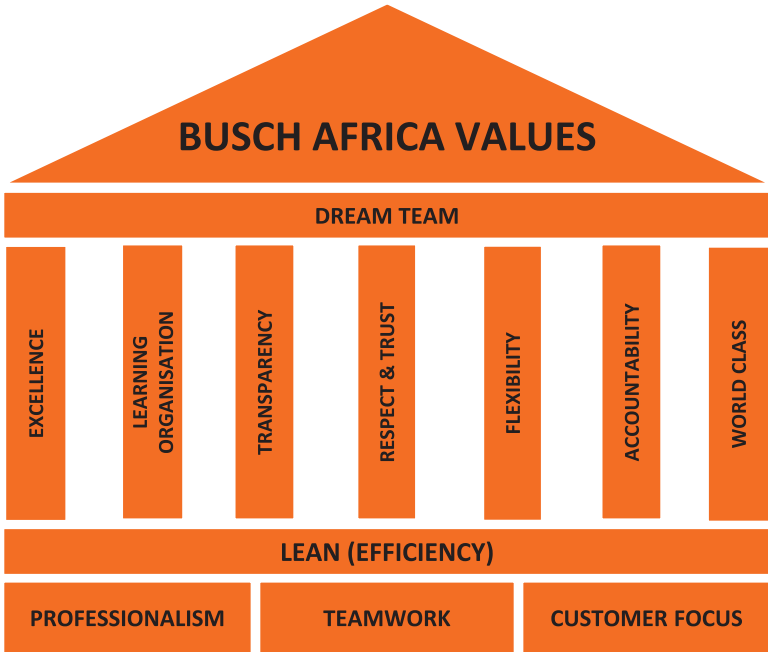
BUSCH AFRICA VALUES

DREAM TEAM

EXCELLENCE

LEARNING ORGANISATION

TRANSPARENCY

RESPECT & TRUST

FLEXIBILITY

ACCOUNTABILITY

WORLD CLASS

LEAN (EFFICIENCY)

PROFESSIONALISM

TEAMWORK

CUSTOMER FOCUS